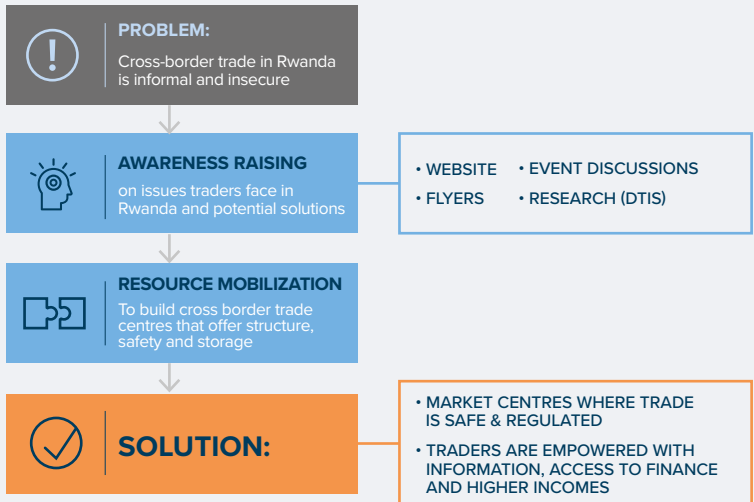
PROBLEM:
Cross-border trade in Rwanda is informal and insecure

AWARENESS RAISING
on issues traders face in Rwanda and potential solutions

• WEBSITE
• FLYERS
• EVENT DISCUSSIONS
• RESEARCH (DTIS)

RESOURCE MOBILIZATION
To build cross border trade centres that offer structure, safety and storage

SOLUTION:

• MARKET CENTRES WHERE TRADE IS SAFE & REGULATED
• TRADERS ARE EMPOWERED WITH INFORMATION, ACCESS TO FINANCE AND HIGHER INCOMES